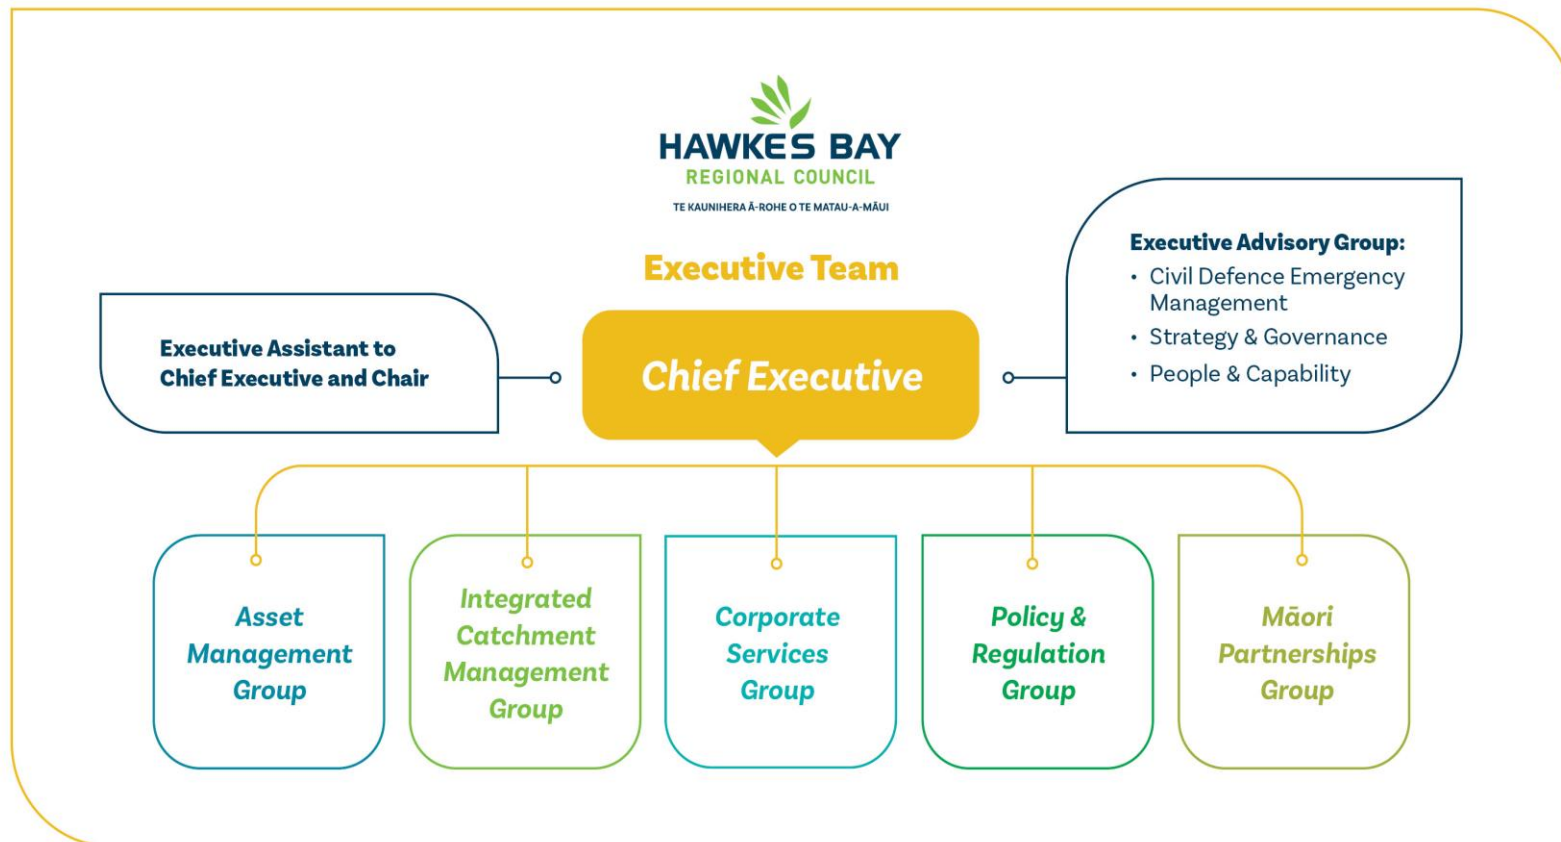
HAWKES BAY
REGIONAL COUNCIL
TE KAUNIHERA Ā-ROHE O TE MATAU-A-MĀUI

Executive Team

Executive Assistant to Chief Executive and Chair

Chief Executive

Executive Advisory Group:
• Civil Defence Emergency Management
• Strategy & Governance
• People & Capability

Asset Management Group

Integrated Catchment Management Group

Corporate Services Group

Policy & Regulation Group

Māori Partnerships Group